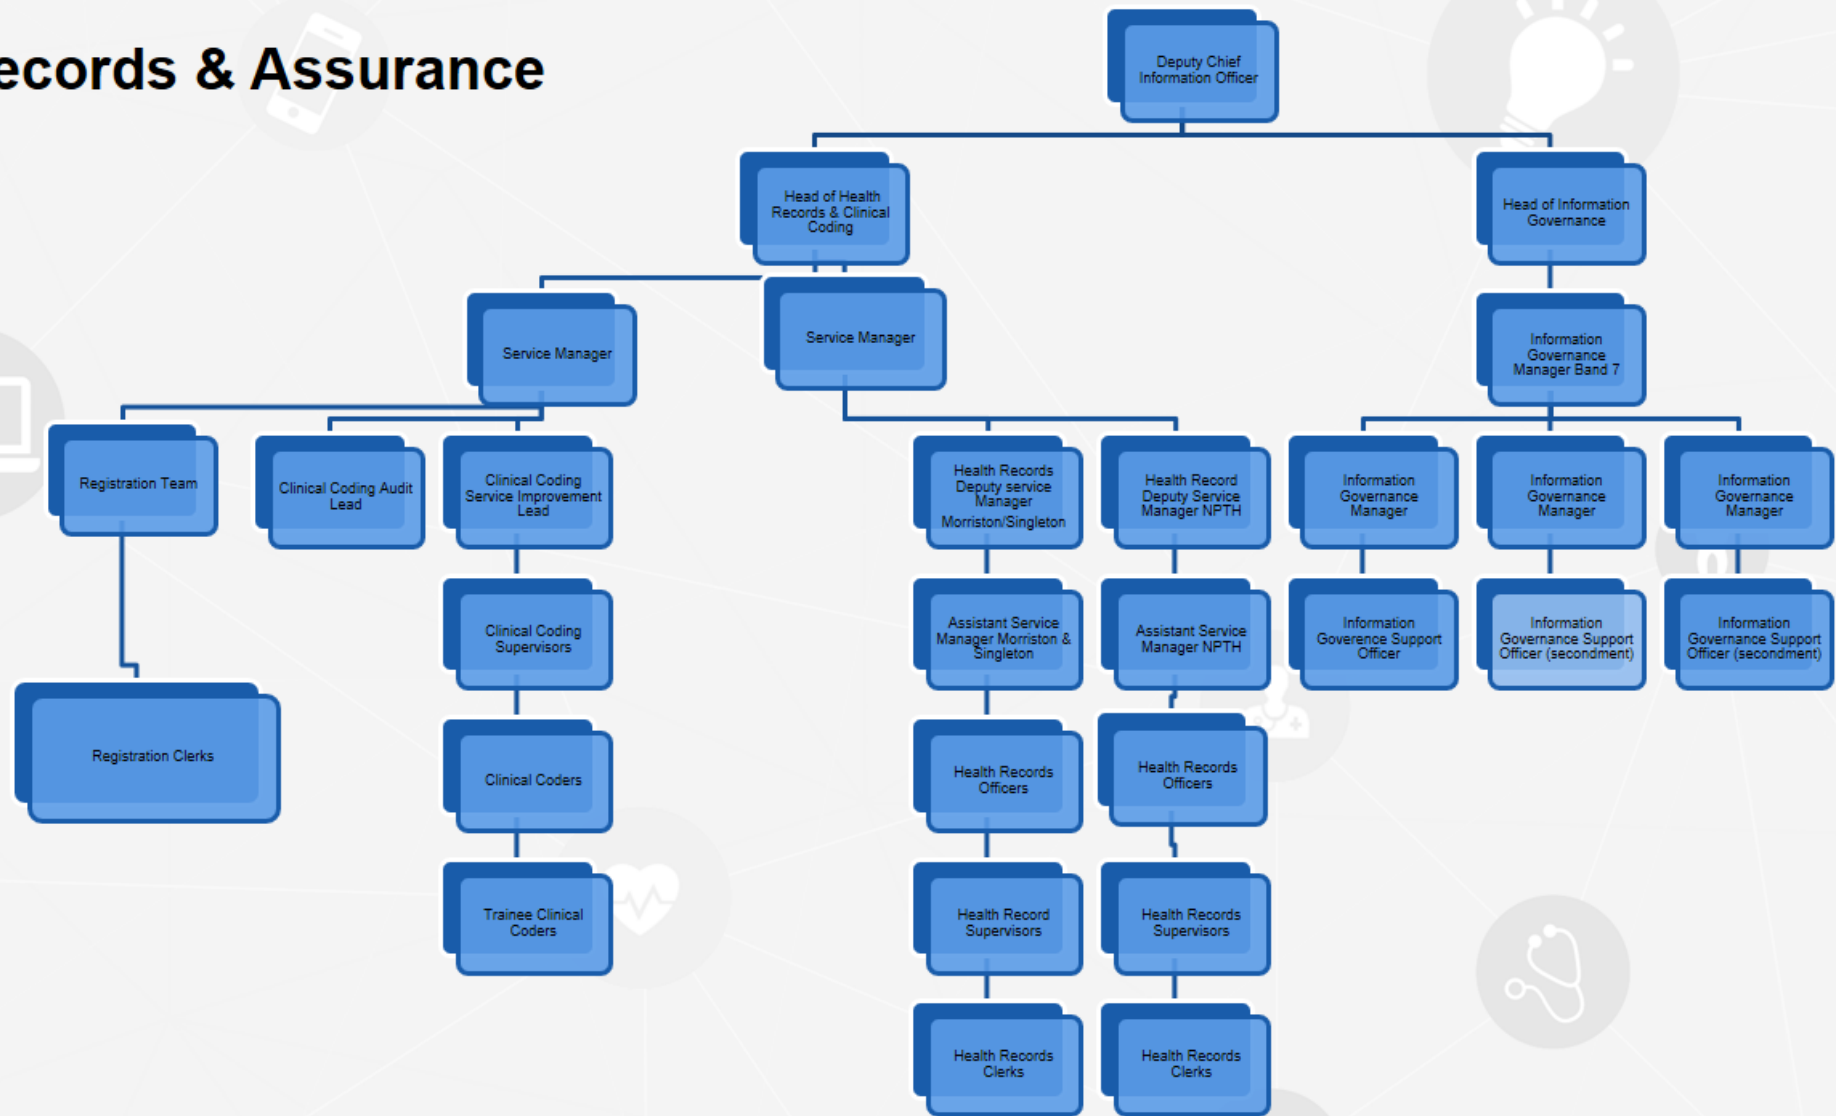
ecords & Assurance

Deputy Chief Information Officer

Head of Health Records & Clinical Coding

Head of Information Governance

Service Manager

Service Manager

Information Governance Manager Band 7

Registration Team

Clinical Coding Audit Lead

Clinical Coding Service Improvement Lead

Health Records Deputy service Manager Morriston/Singleton

Health Record Deputy Service Manager NPTH

Information Governance Manager

Information Governance Manager

Information Governance Manager

Clinical Coding Supervisors

Assistant Service Manager Morriston & Singleton

Assistant Service Manager NPTH

Information Goverence Support Officer

Information Governance Support Officer (secondment)

Information Governance Support Officer (secondment)

Registration Clerks

Clinical Coders

Health Records Officers

Health Records Officers

Trainee Clinical Coders

Health Record Supervisors

Health Records Supervisors

Health Records Clerks

Health Records Clerks